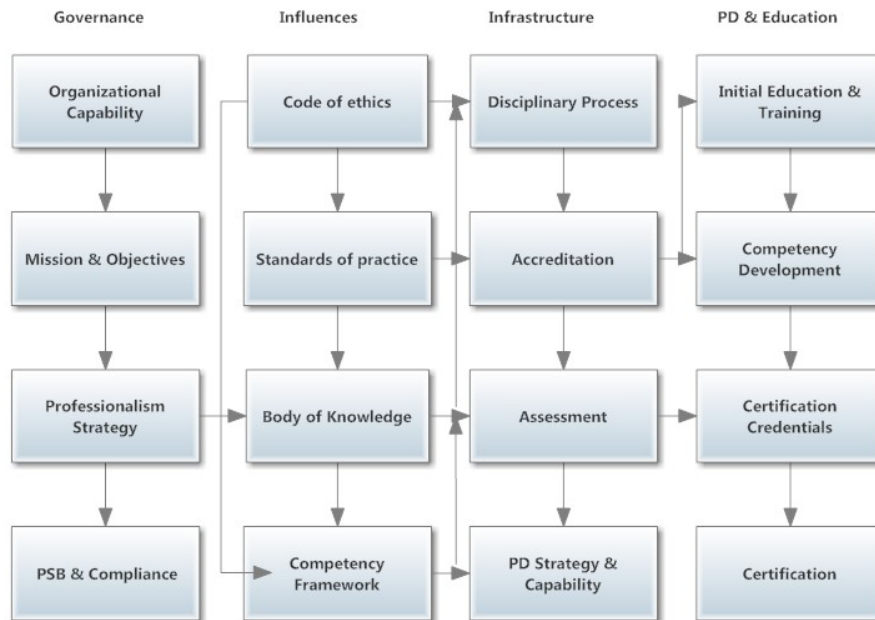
Governance

Organizational Capability

Mission & Objectives

Professionalism Strategy

PSB & Compliance

Influences

Code of ethics

Standards of practice

Body of Knowledge

Competency Framework

Infrastructure

Disciplinary Process

Accreditation

Assessment

PD Strategy & Capability

PD & Education

Initial Education & Training

Competency Development

Certification Credentials

Certification